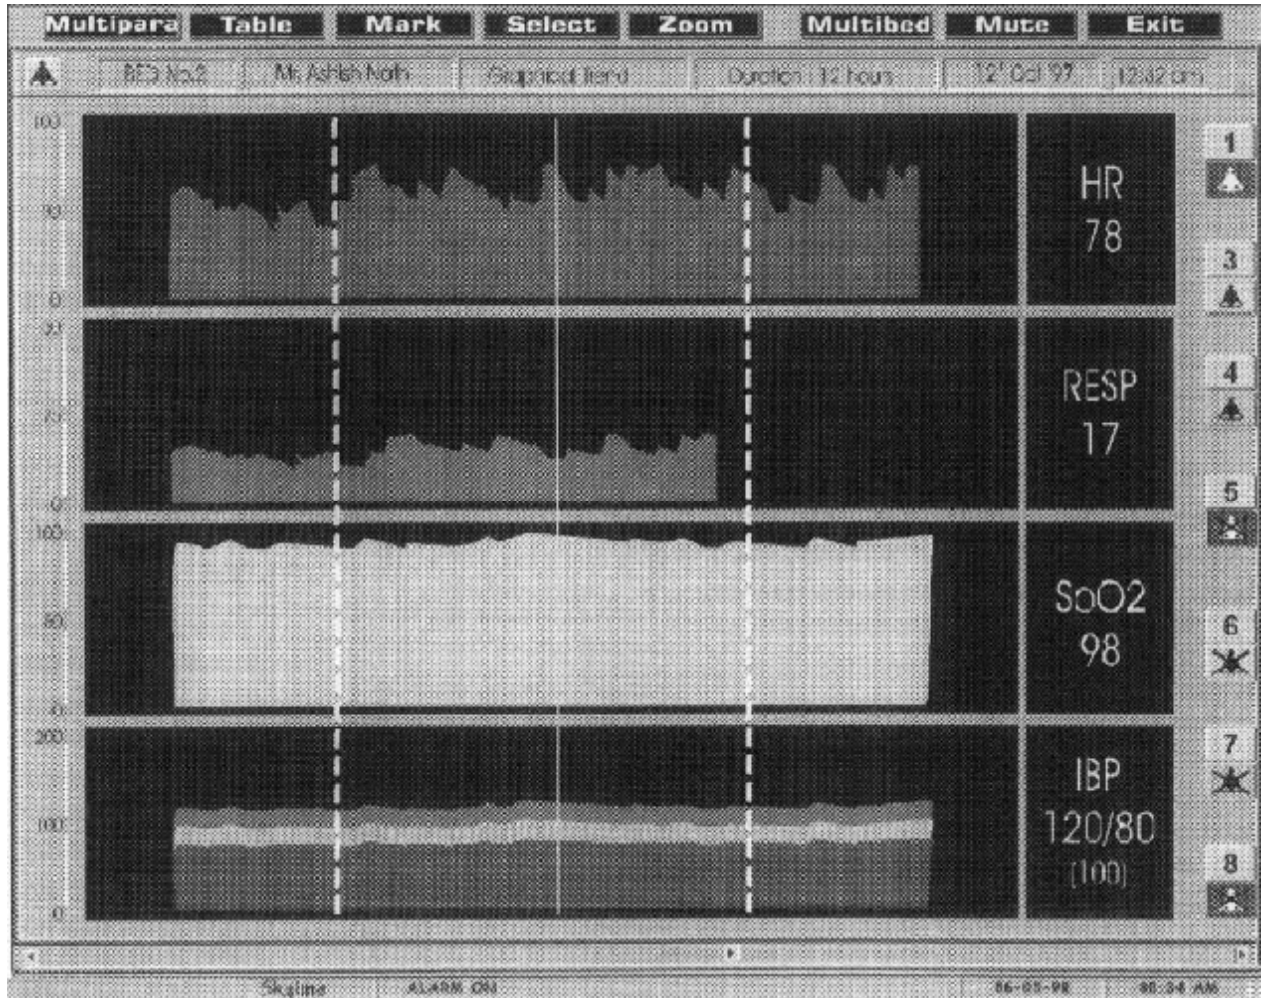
Multipara Table Mark Select Zoom Multibed Mute Exit

BED No.2 Mr. Ashish Nath Graphical trend Duration : 12 hours 12 Oct 97 12:32 pm

100
90
0

HR
78

20
10
0

RESP
17

100
80
0

SpO2
98

200
100
0

IBP
120/80
(100)

1
3
4
5
6
7
8

Skyline ALARM ON 06-05-98 08:34 AM